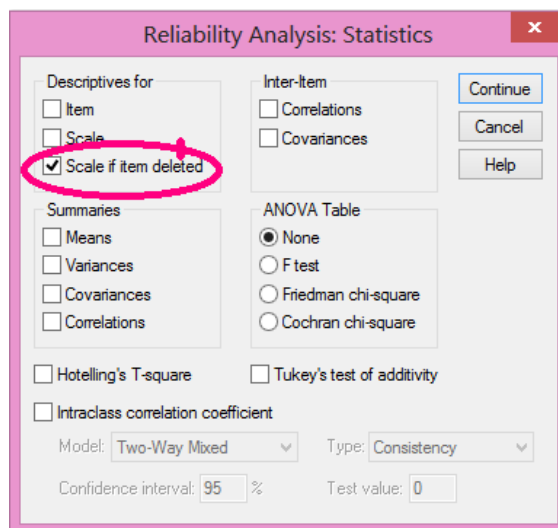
Reliability Analysis: Statistics

×

Descriptives for
Item
Scale
Scale if item deleted

Inter-Item
Correlations
Covariances

Continue
Cancel
Help

Summaries
Means
Variances
Covariances
Correlations

ANOVA Table
None
F test
Friedman chi-square
Cochran chi-square

Hotelling's T-square
Tukey's test of additivity

Intraclass correlation coefficient

Model: Two-Way Mixed
Type: Consistency

Confidence interval: 95 %
Test value: 0